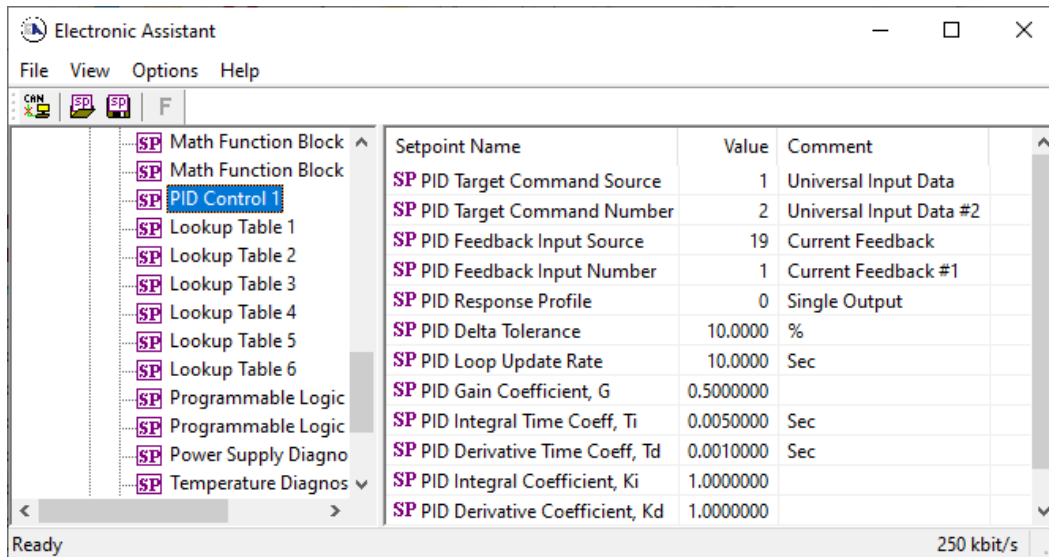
Electronic Assistant

File View Options Help

CAN SP SP F

SP Math Function Block
SP Math Function Block
SP PID Control 1
SP Lookup Table 1
SP Lookup Table 2
SP Lookup Table 3
SP Lookup Table 4
SP Lookup Table 5
SP Lookup Table 6
SP Programmable Logic
SP Programmable Logic
SP Power Supply Diagno
SP Temperature Diagnos

| Setpoint Name | Value | Comment |
|---|---|---|
| SP PID Target Command Source | 1 | Universal Input Data |
| SP PID Target Command Number | 2 | Universal Input Data #2 |
| SP PID Feedback Input Source | 19 | Current Feedback |
| SP PID Feedback Input Number | 1 | Current Feedback #1 |
| SP PID Response Profile | 0 | Single Output |
| SP PID Delta Tolerance | 10.0000 | % |
| SP PID Loop Update Rate | 10.0000 | Sec |
| SP PID Gain Coefficient, G | 0.5000000 | |
| SP PID Integral Time Coeff, Ti | 0.0050000 | Sec |
| SP PID Derivative Time Coeff, Td | 0.0010000 | Sec |
| SP PID Integral Coefficient, Ki | 1.0000000 | |
| SP PID Derivative Coefficient, Kd | 1.0000000 | |

Ready 250 kbit/s